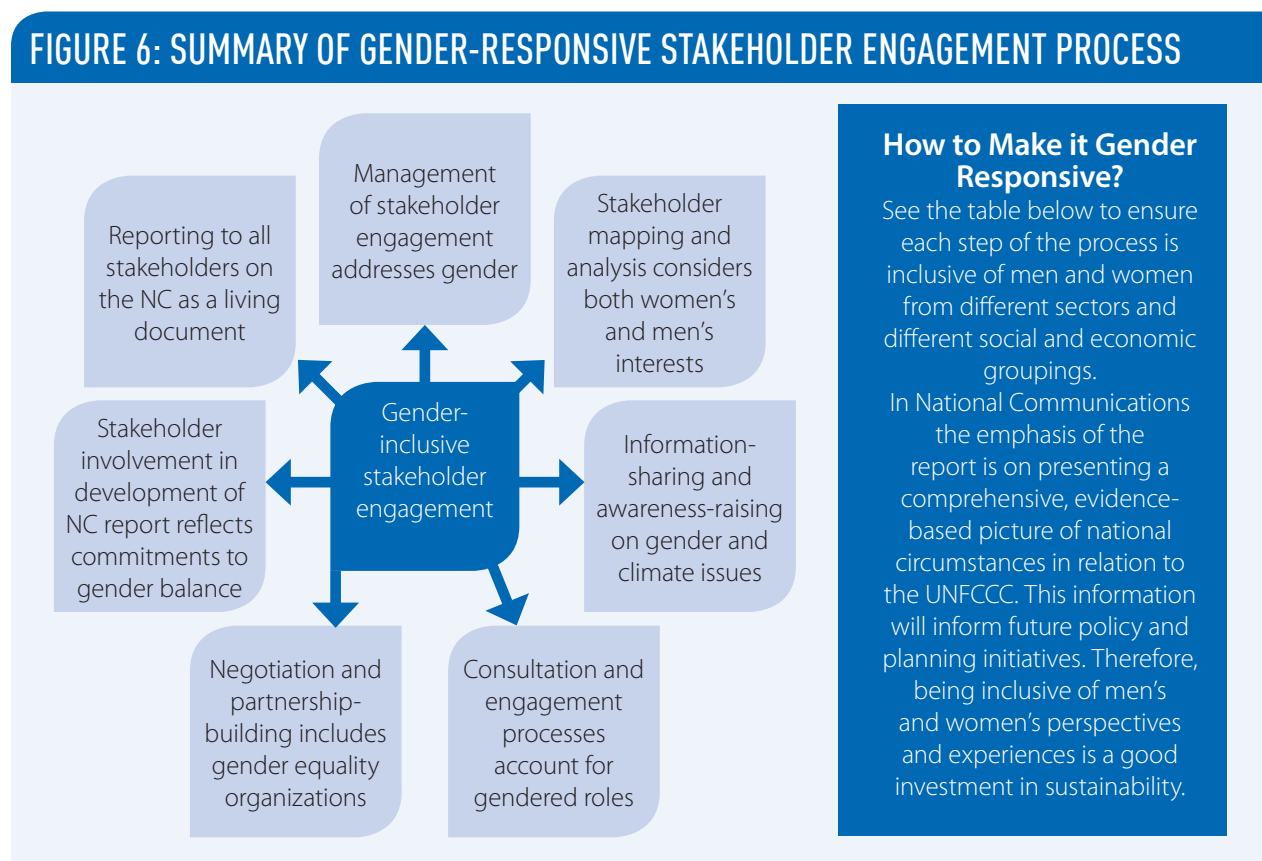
FIGURE 6: SUMMARY OF GENDER-RESPONSIVE STAKEHOLDER ENGAGEMENT PROCESS

Gender-inclusive stakeholder engagement

Management of stakeholder engagement addresses gender

Stakeholder mapping and analysis considers both women's and men's interests

Information-sharing and awareness-raising on gender and climate issues

Consultation and engagement processes account for gendered roles

Negotiation and partnership-building includes gender equality organizations

Stakeholder involvement in development of NC report reflects commitments to gender balance

Reporting to all stakeholders on the NC as a living document

How to Make it Gender Responsive?

See the table below to ensure each step of the process is inclusive of men and women from different sectors and different social and economic groupings.

In National Communications the emphasis of the report is on presenting a comprehensive, evidence-based picture of national circumstances in relation to the UNFCCC. This information will inform future policy and planning initiatives. Therefore, being inclusive of men's and women's perspectives and experiences is a good investment in sustainability.